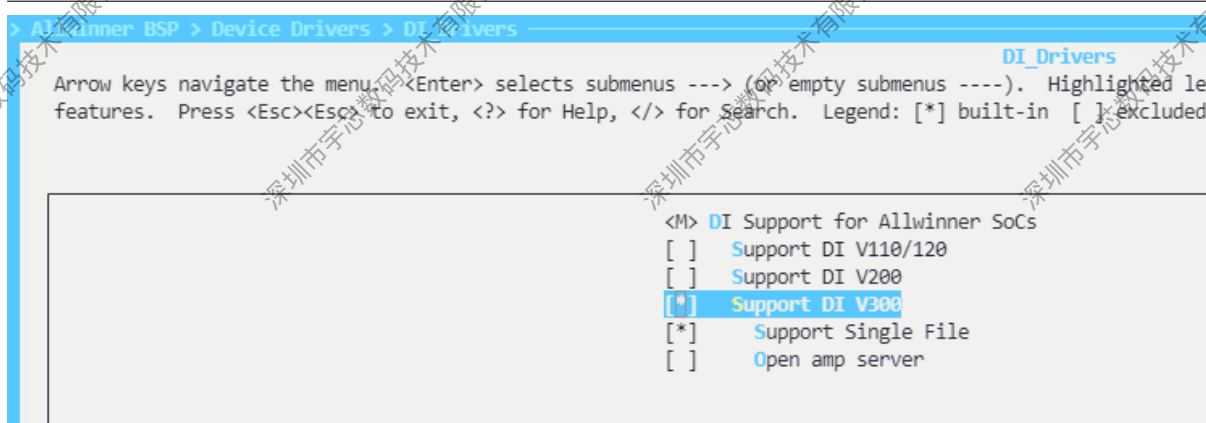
> Allwinner BSP > Device Drivers > DI Drivers

DI_Drivers

Arrow keys navigate the menu. <Enter> selects submenus ---> (or empty submenus ----). Highlighted le features. Press <Esc><Esc> to exit, <?> for Help, </> for Search. Legend: [*] built-in [ ] excluded

<M> DI Support for Allwinner SoCs
[ ] Support DI V110/120
[ ] Support DI V200
[*] Support DI V300
[*] Support Single File
[ ] Open amp server

深圳市宇芯数码技术有限
深圳市宇芯数码技术有限
深圳市宇芯数码技术有